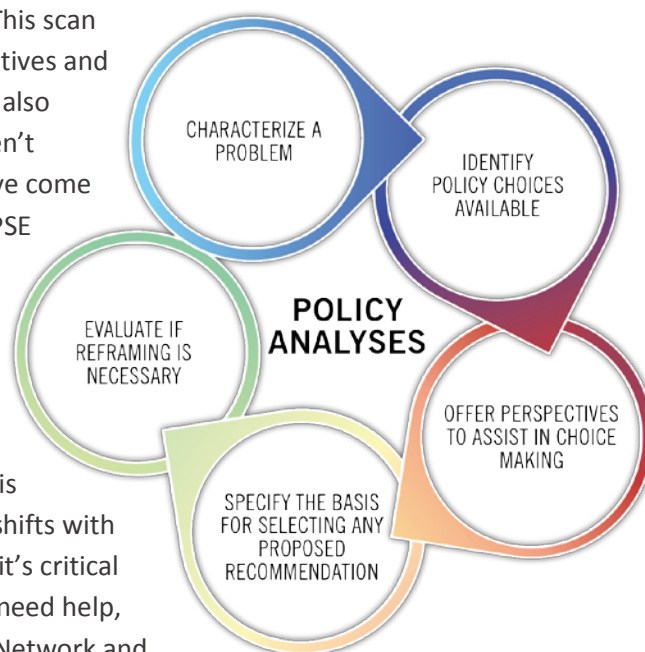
This scan
tives and
also
en't
ve come
SE

is
shifts with
it's critical
need help,
Network and

CHARACTERIZE A PROBLEM

IDENTIFY POLICY CHOICES AVAILABLE

POLICY ANALYSES

EVALUATE IF REFRAMING IS NECESSARY

OFFER PERSPECTIVES TO ASSIST IN CHOICE MAKING

SPECIFY THE BASIS FOR SELECTING ANY PROPOSED RECOMMENDATION